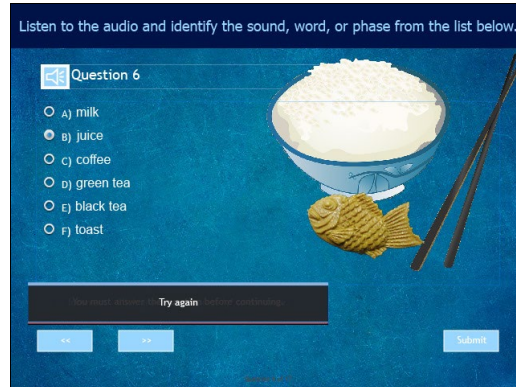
Listen to the audio and identify the sound, word, or phase from the list below.

Question 6

A) milk
B) juice
C) coffee
D) green tea
E) black tea
F) toast

You must answer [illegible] Try again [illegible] before continuing.

<<
>>
Submit